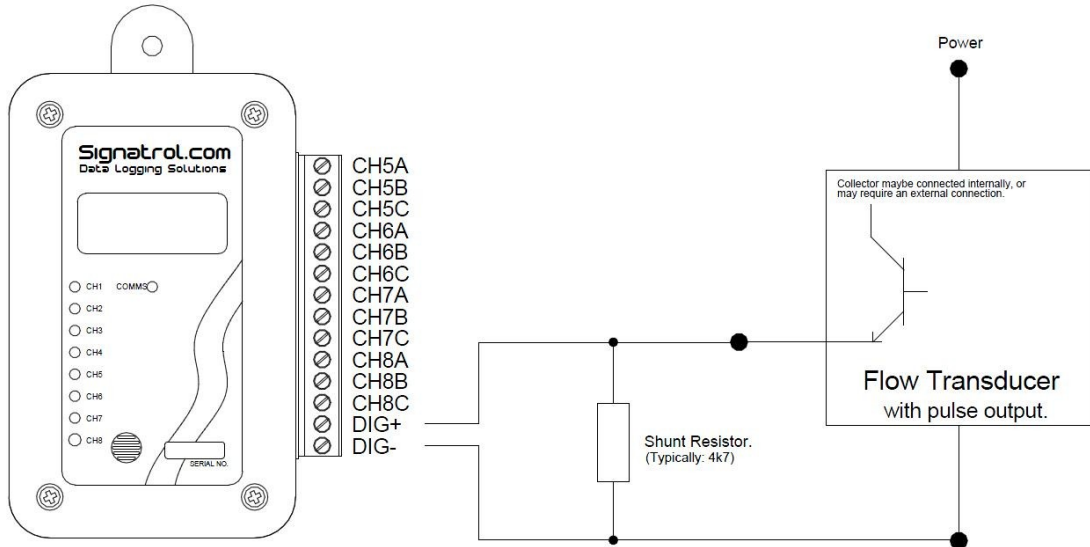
Signatrol.com
Data Logging Solutions

CH1 COMMS
CH2
CH3
CH4
CH5
CH6
CH7
CH8

SERIAL NO.

CH5A
CH5B
CH5C
CH6A
CH6B
CH6C
CH7A
CH7B
CH7C
CH8A
CH8B
CH8C
DIG+
DIG-

Power

Collector maybe connected internally, or may require an external connection.

Flow Transducer
with pulse output.

Shunt Resistor.
(Typically: 4k7)